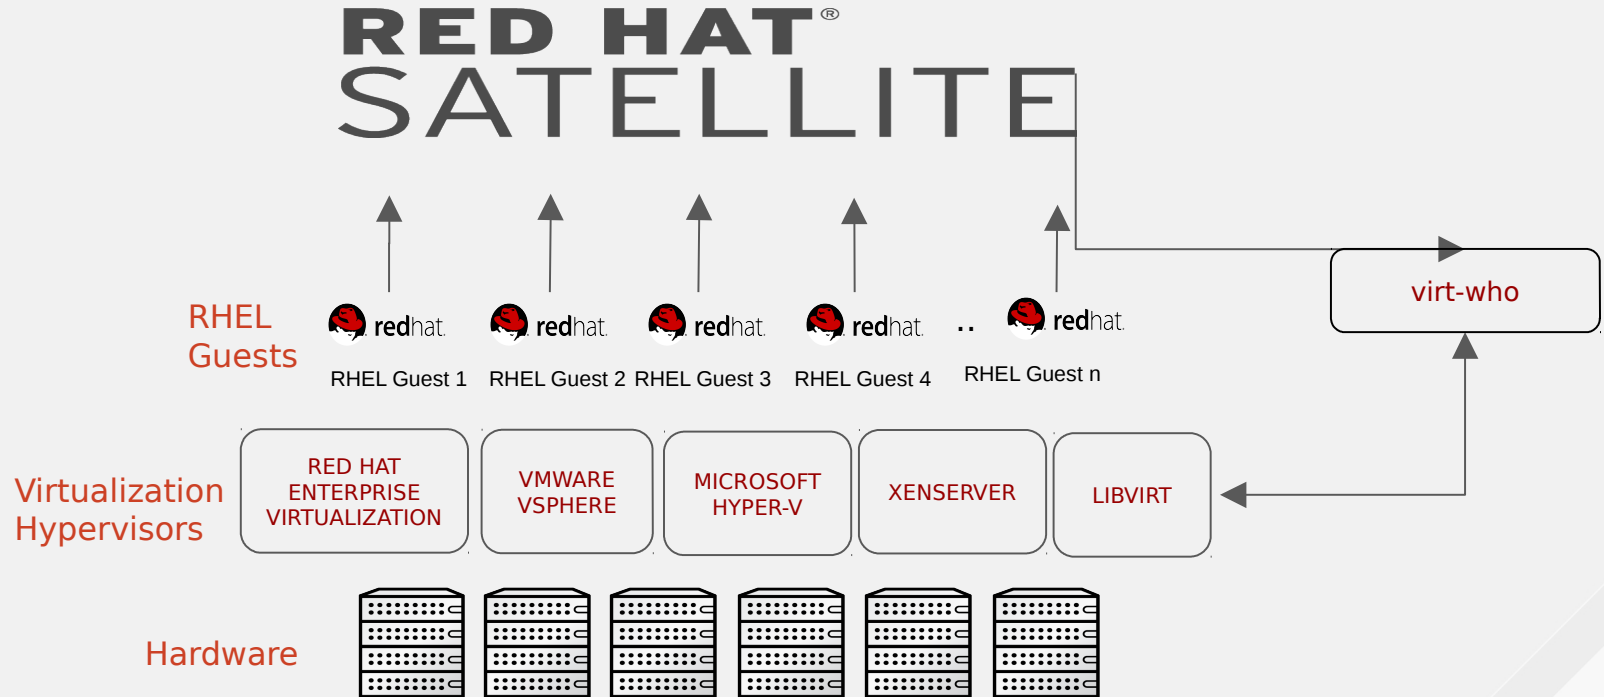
RED HAT®
SATELLITE

virt-who

RHEL Guests

redhat. redhat. redhat. redhat. .. redhat.

RHEL Guest 1 RHEL Guest 2 RHEL Guest 3 RHEL Guest 4 RHEL Guest n

Virtualization Hypervisors

RED HAT ENTERPRISE VIRTUALIZATION

VMWARE VSPHERE

MICROSOFT HYPER-V

XENSERVER

LIBVIRT

Hardware